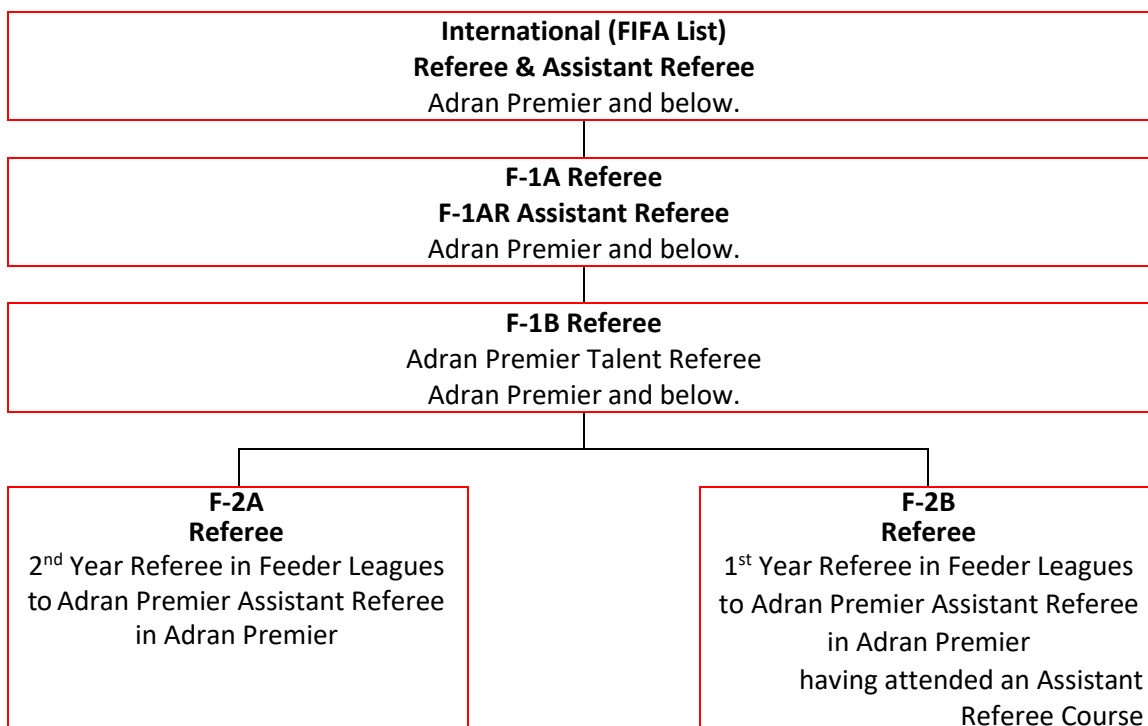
International (FIFA List)
Referee & Assistant Referee
Adran Premier and below.

F-1A Referee
F-1AR Assistant Referee
Adran Premier and below.

F-1B Referee
Adran Premier Talent Referee
Adran Premier and below.

F-2A
Referee
2$^{nd}$ Year Referee in Feeder Leagues to Adran Premier Assistant Referee in Adran Premier

F-2B
Referee
1$^{st}$ Year Referee in Feeder Leagues to Adran Premier Assistant Referee in Adran Premier having attended an Assistant Referee Course